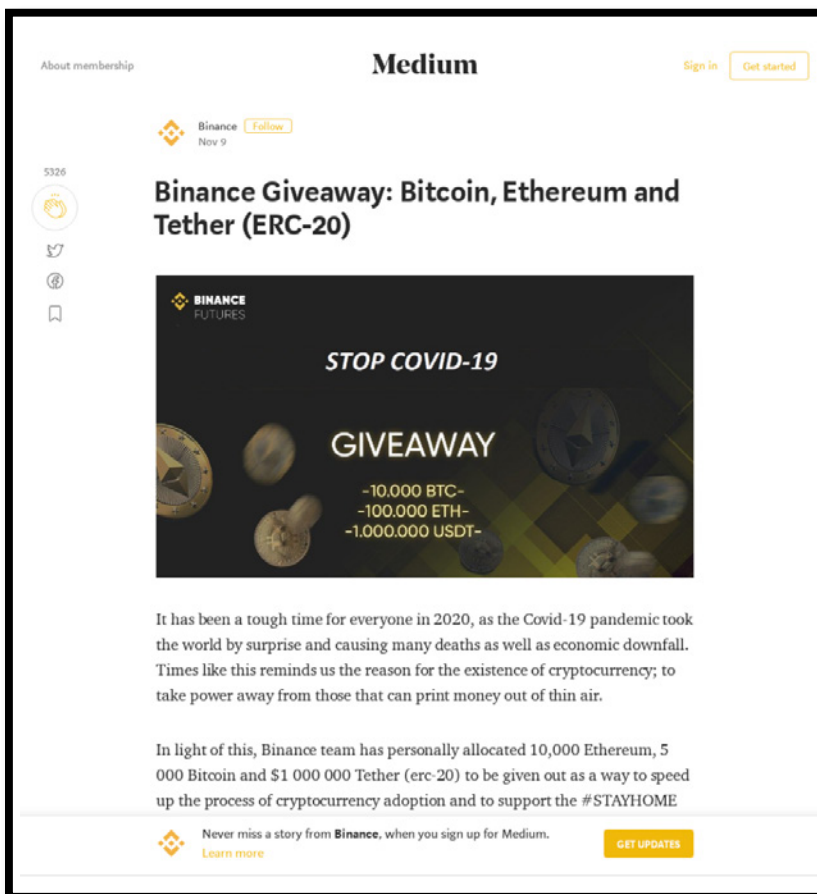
About membership

Medium

Sign in

Get started

Binance Follow
Nov 9

5326

Binance Giveaway: Bitcoin, Ethereum and Tether (ERC-20)

BINANCE
FUTURES

STOP COVID-19

GIVEAWAY

-10.000 BTC-
-100.000 ETH-
-1.000.000 USDT-

It has been a tough time for everyone in 2020, as the Covid-19 pandemic took the world by surprise and causing many deaths as well as economic downfall. Times like this reminds us the reason for the existence of cryptocurrency; to take power away from those that can print money out of thin air.

In light of this, Binance team has personally allocated 10,000 Ethereum, 5 000 Bitcoin and $1 000 000 Tether (erc-20) to be given out as a way to speed up the process of cryptocurrency adoption and to support the #STAYHOME

Never miss a story from Binance, when you sign up for Medium. Learn more

GET UPDATES